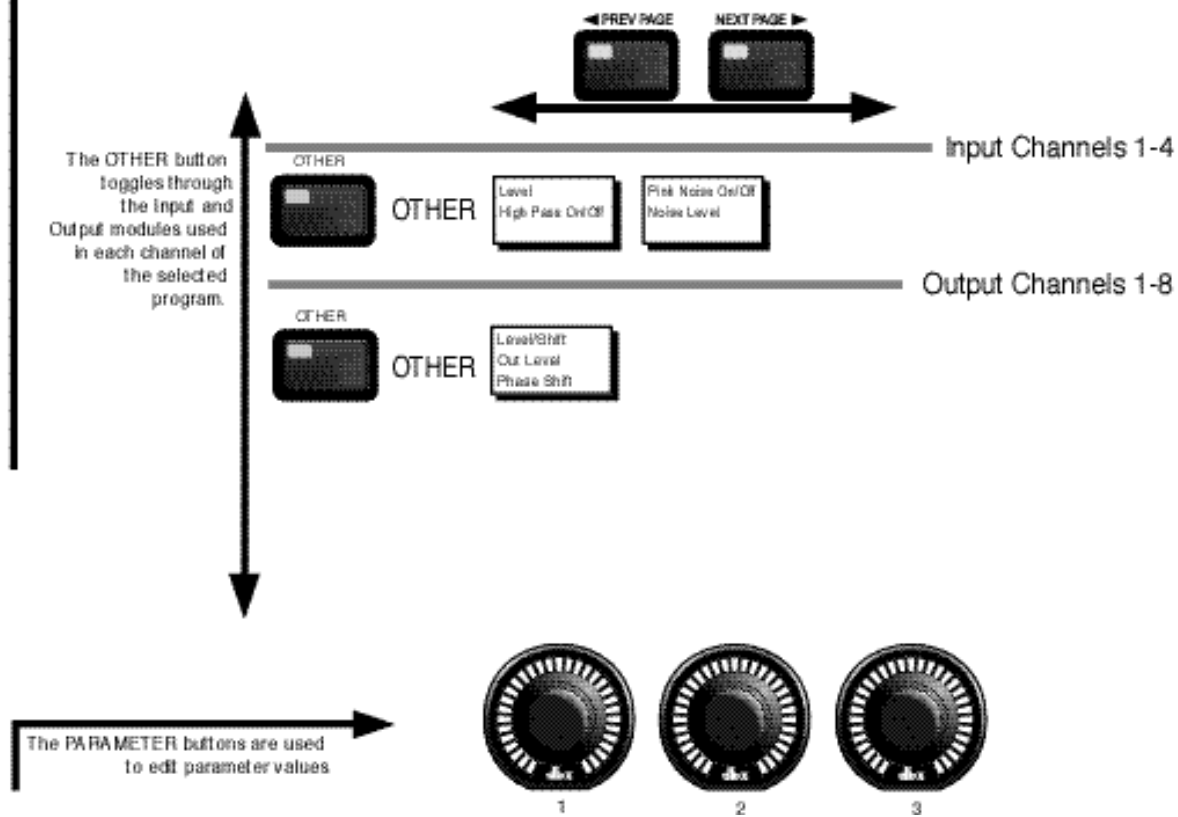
◀ PREV PAGE

NEXT PAGE ▶

The OTHER button toggles through the Input and Output modules used in each channel of the selected program.

Input Channels 1-4

OTHER

OTHER

Level
High Pass On/Off

Pink Noise On/Off
Noise Level

Output Channels 1-8

OTHER

OTHER

Level/Shift
Out Level
Phase Shift

The PARAMETER buttons are used to edit parameter values

dbx

dbx

dbx

1

2

3